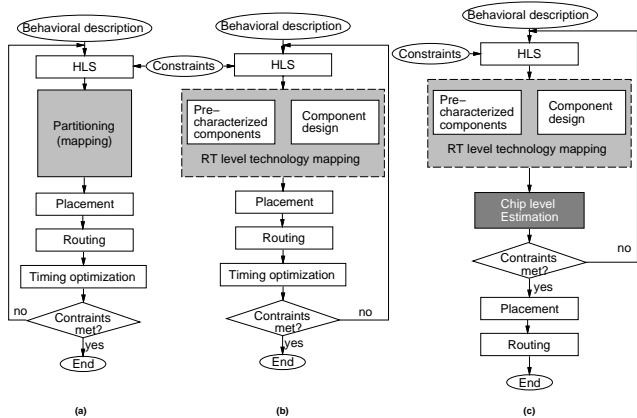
Behavioral description
HLS
Constraints
Partitioning (mapping)
Placement
Routing
Timing optimization
no
Contraints met?
yes
End
(a)

Behavioral description
HLS
Pre–characterized components
Component design
RT level technology mapping
Placement
Routing
Timing optimization
Contraints met?
no
yes
End
(b)

Behavioral description
Constraints
HLS
Pre–characterized components
Component design
RT level technology mapping
Chip level Estimation
no
Contraints met?
yes
Placement
Routing
End
(c)